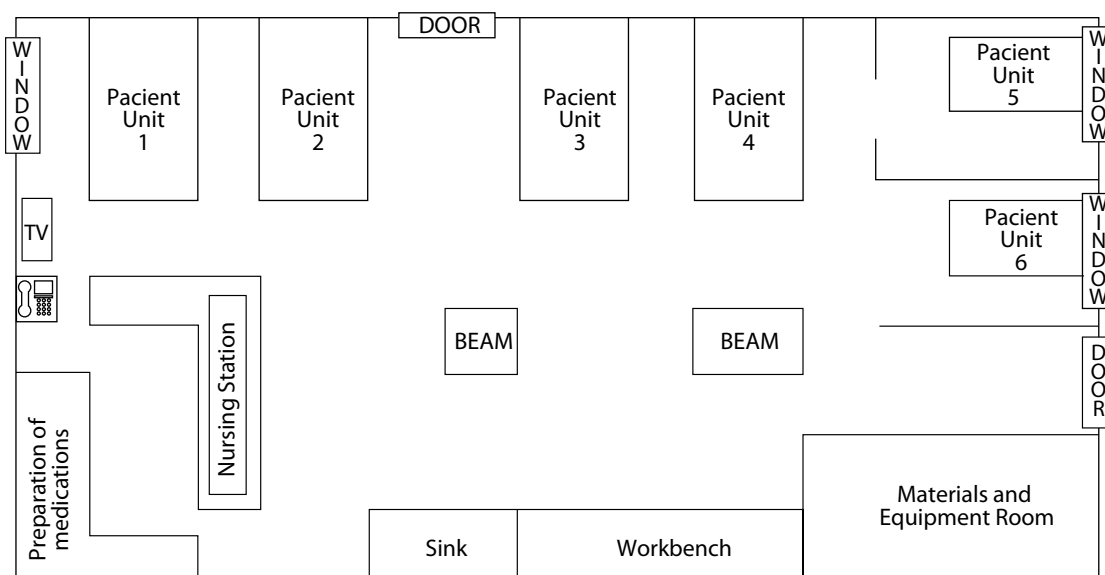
DOOR

WINDOW

Pacient Unit 1

Pacient Unit 2

Pacient Unit 3

Pacient Unit 4

Pacient Unit 5

WINDOW

Pacient Unit 6

WINDOW

TV

Nursing Station

BEAM

BEAM

DOOR

Preparation of medications

Materials and Equipment Room

Sink

Workbench